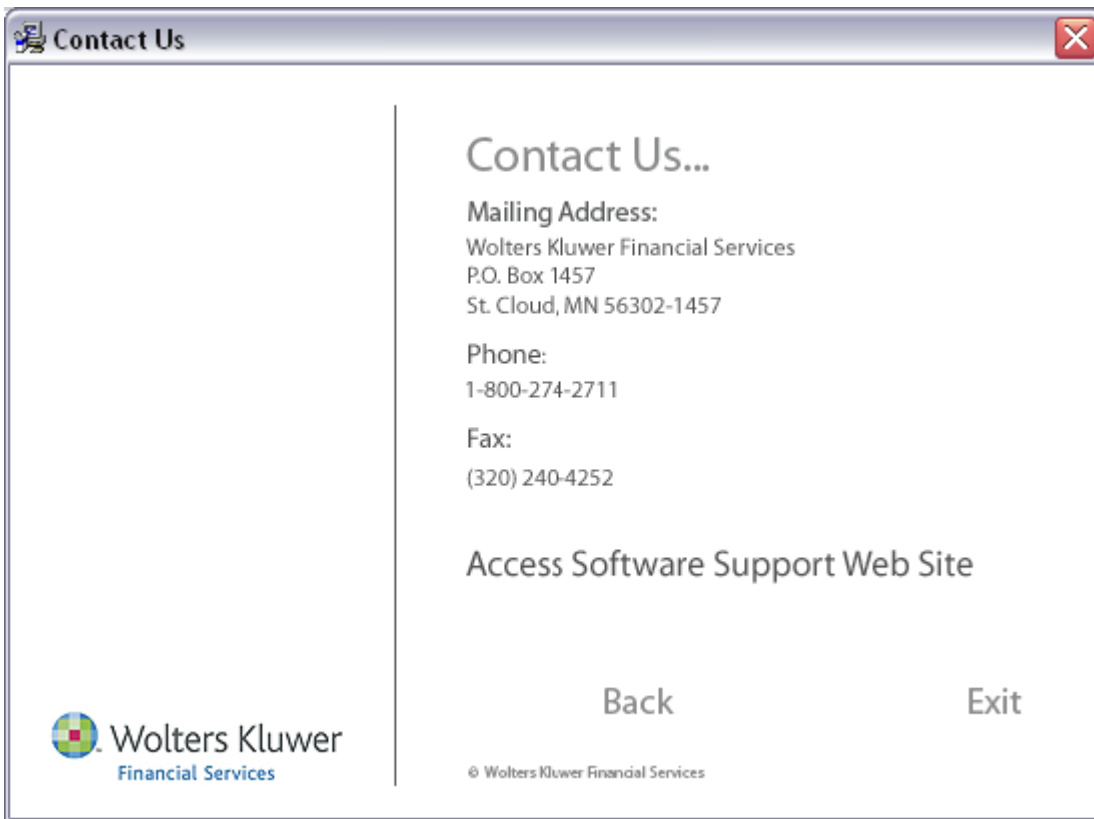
Contact Us

Wolters Kluwer
Financial Services

Contact Us...

Mailing Address:
Wolters Kluwer Financial Services
P.O. Box 1457
St. Cloud, MN 56302-1457

Phone:
1-800-274-2711

Fax:
(320) 240-4252

Access Software Support Web Site

Back

Exit

© Wolters Kluwer Financial Services